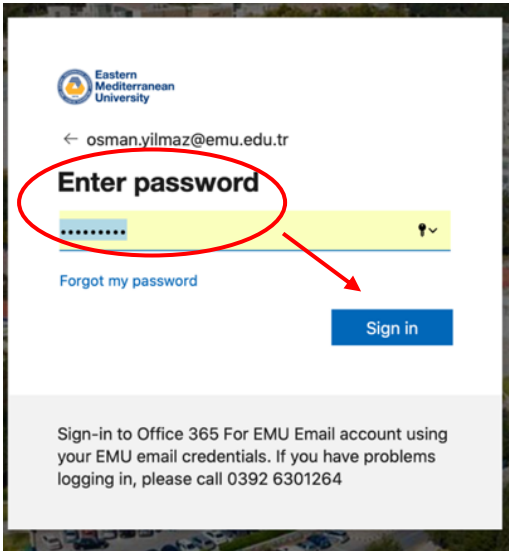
Eastern Mediterranean University

← osman.yilmaz@emu.edu.tr

Enter password

•••••••••

Forgot my password

Sign in

Sign-in to Office 365 For EMU Email account using your EMU email credentials. If you have problems logging in, please call 0392 6301264